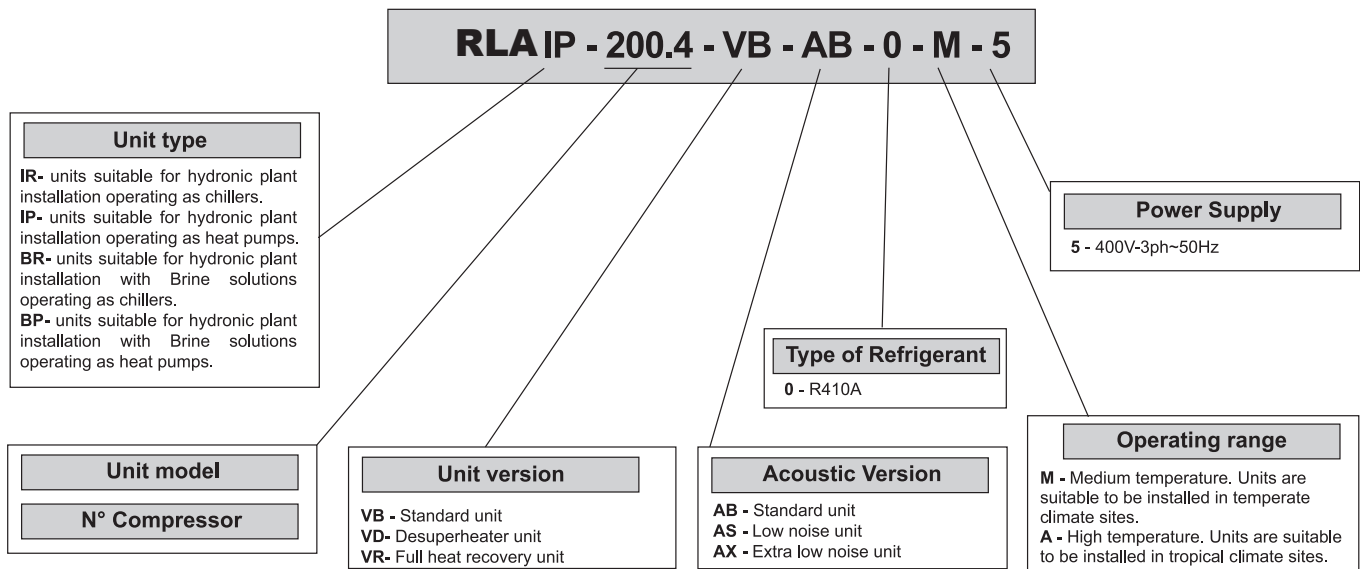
RLA IP - 200.4 - VB - AB - 0 - M - 5

Unit type

IR- units suitable for hydronic plant installation operating as chillers.
IP- units suitable for hydronic plant installation operating as heat pumps.
BR- units suitable for hydronic plant installation with Brine solutions operating as chillers.
BP- units suitable for hydronic plant installation with Brine solutions operating as heat pumps.

Power Supply

5 - 400V-3ph~50Hz

Type of Refrigerant

0 - R410A

Operating range

M - Medium temperature. Units are suitable to be installed in temperate climate sites.
A - High temperature. Units are suitable to be installed in tropical climate sites.

Unit model

N° Compressor

Unit version

VB - Standard unit
VD- Desuperheater unit
VR- Full heat recovery unit

Acoustic Version

AB - Standard unit
AS - Low noise unit
AX - Extra low noise unit